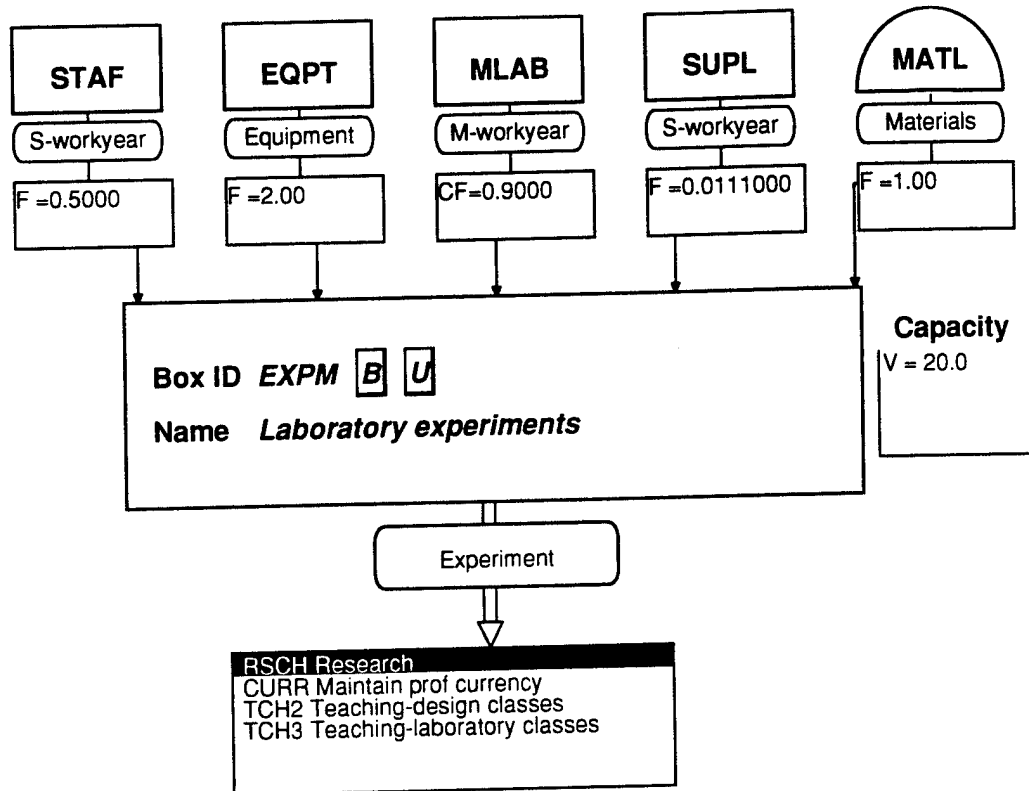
STAF
S-workyear
F =0.5000

EQPT
Equipment
F =2.00

MLAB
M-workyear
CF=0.9000

SUPL
S-workyear
F =0.0111000

MATL
Materials
F =1.00

Box ID *EXPM* B U
Name *Laboratory experiments*

Capacity
V = 20.0

Experiment

RSCH Research
CURR Maintain prof currency
TCH2 Teaching-design classes
TCH3 Teaching-laboratory classes